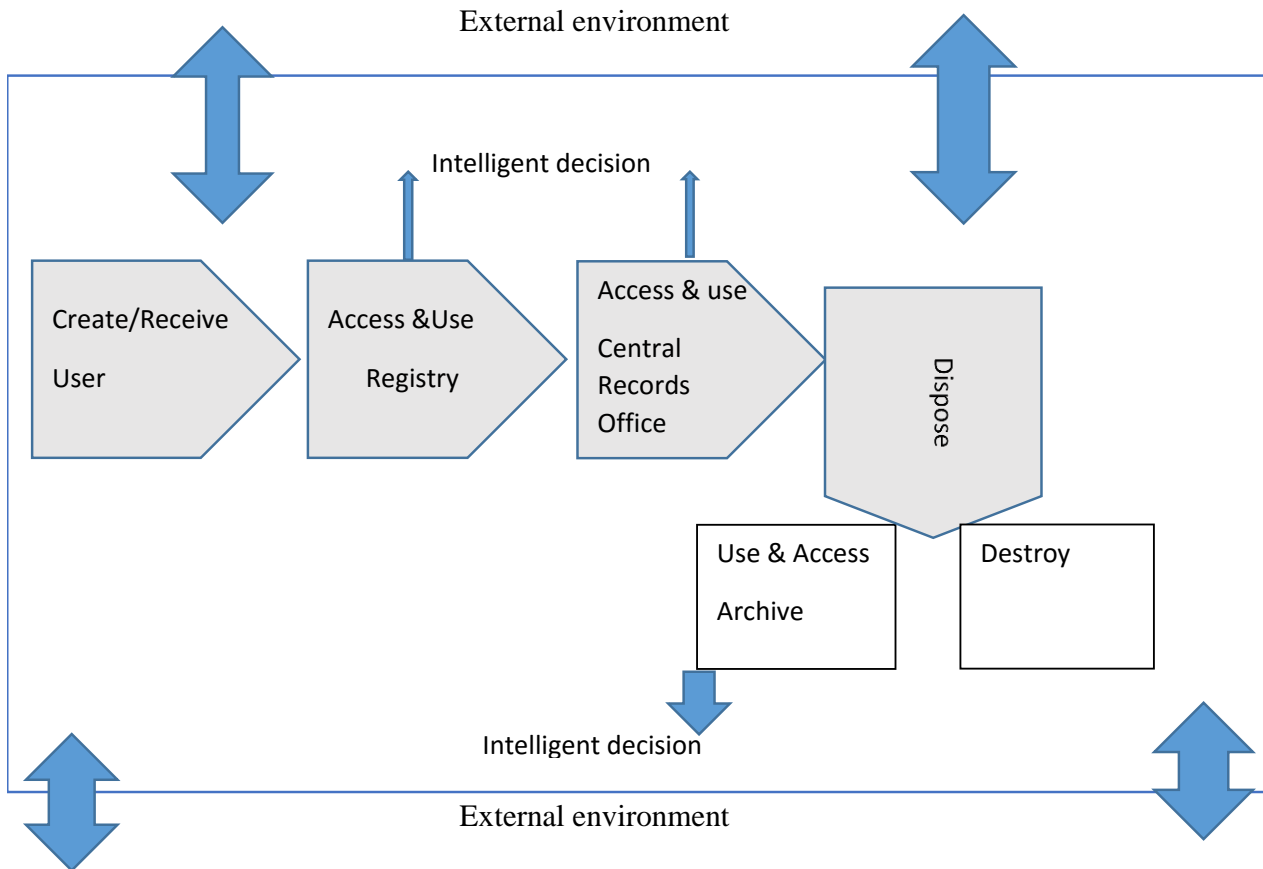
External environment

Intelligent decision

Create/Receive

User

Access &Use

Registry

Access & use

Central Records Office

Dispose

Use & Access

Archive

Destroy

Intelligent decision

External environment